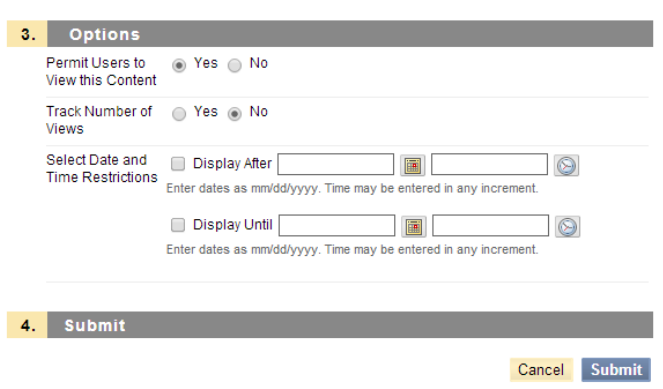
3. Options

Permit Users to View this Content Yes No

Track Number of Views Yes No

Select Date and Time Restrictions Display After

Enter dates as mm/dd/yyyy. Time may be entered in any increment.

Display Until

Enter dates as mm/dd/yyyy. Time may be entered in any increment.

4. Submit

Cancel Submit